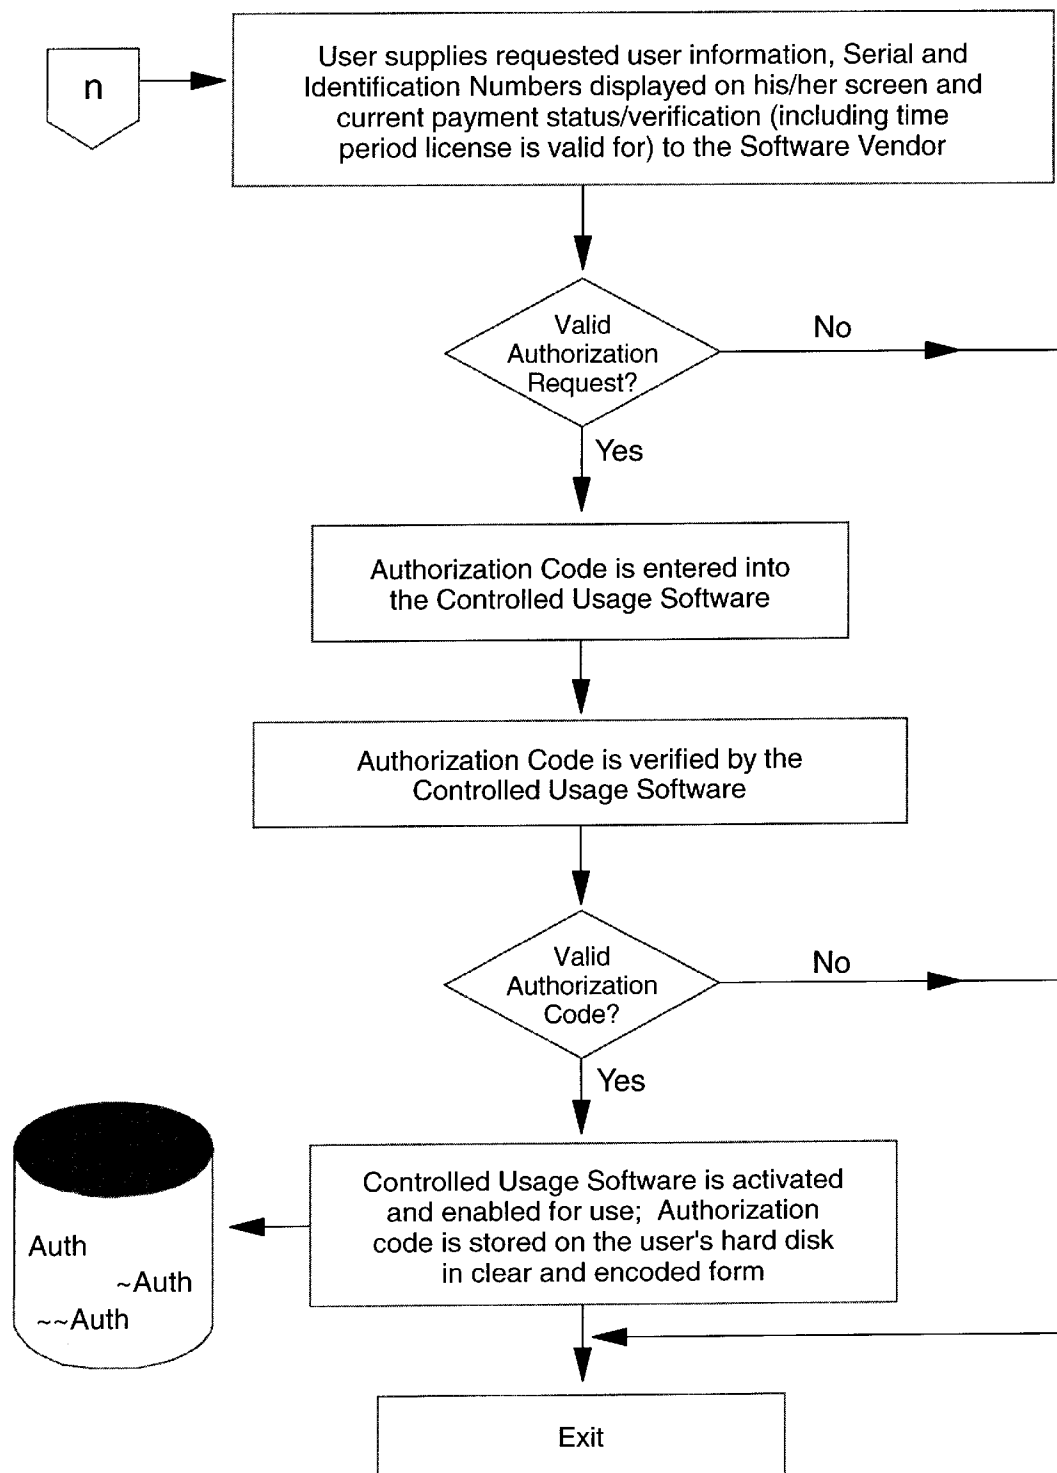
n

User supplies requested user information, Serial and Identification Numbers displayed on his/her screen and current payment status/verification (including time period license is valid for) to the Software Vendor

Valid Authorization Request?

No

Yes

Authorization Code is entered into the Controlled Usage Software

Authorization Code is verified by the Controlled Usage Software

Valid Authorization Code?

No

Yes

Auth
~Auth
~~Auth

Controlled Usage Software is activated and enabled for use; Authorization code is stored on the user's hard disk in clear and encoded form

Exit